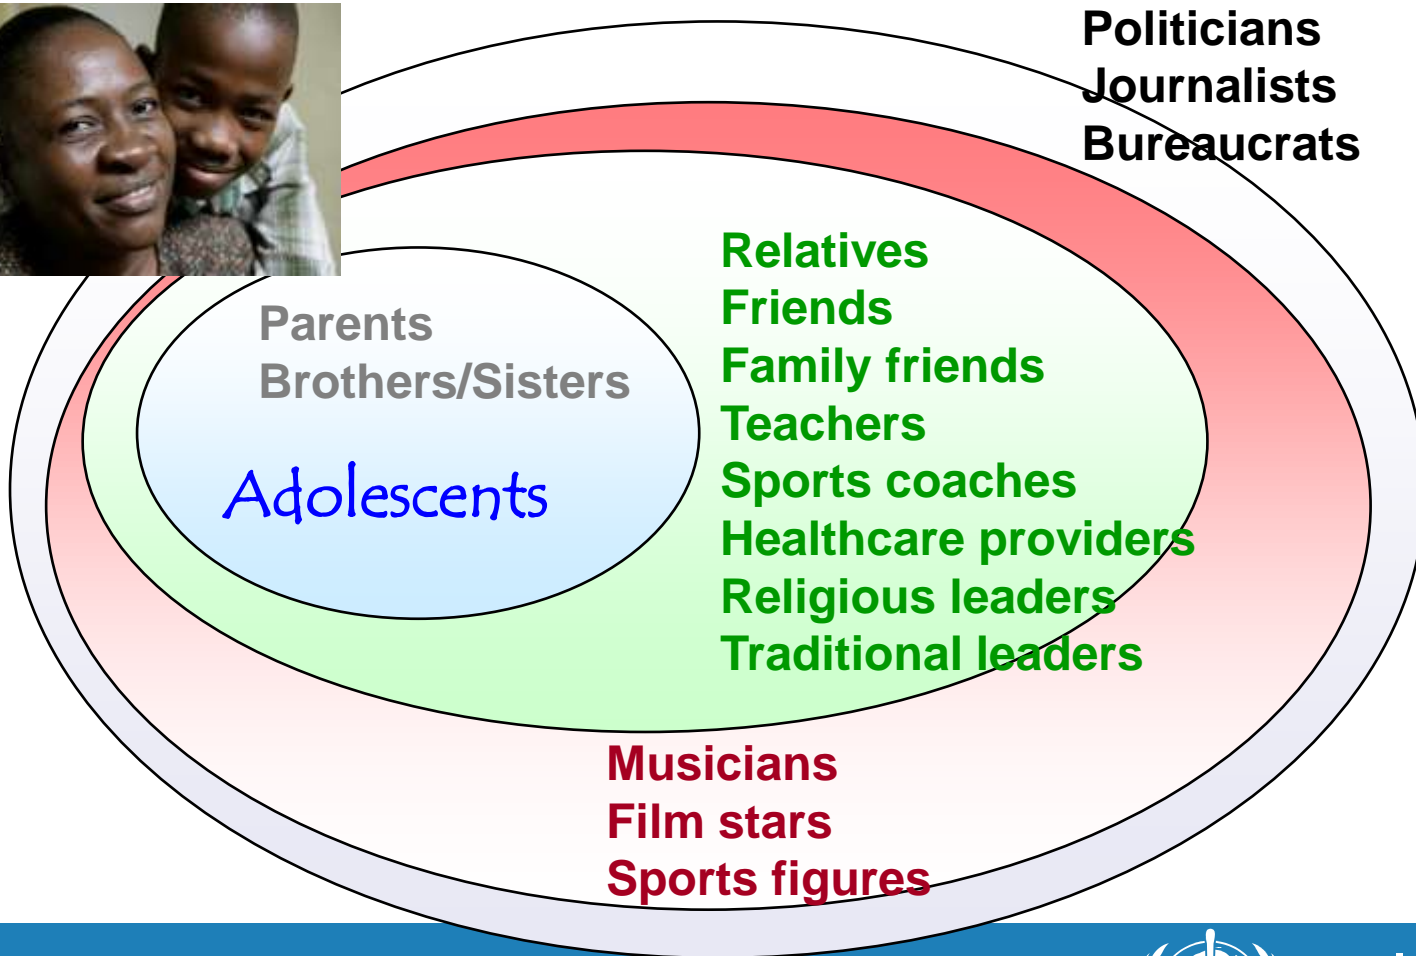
Politicians
Journalists
Bureaucrats

Parents
Brothers/Sisters

Adolescents

Relatives
Friends
Family friends
Teachers
Sports coaches
Healthcare providers
Religious leaders
Traditional leaders

Musicians
Film stars
Sports figures